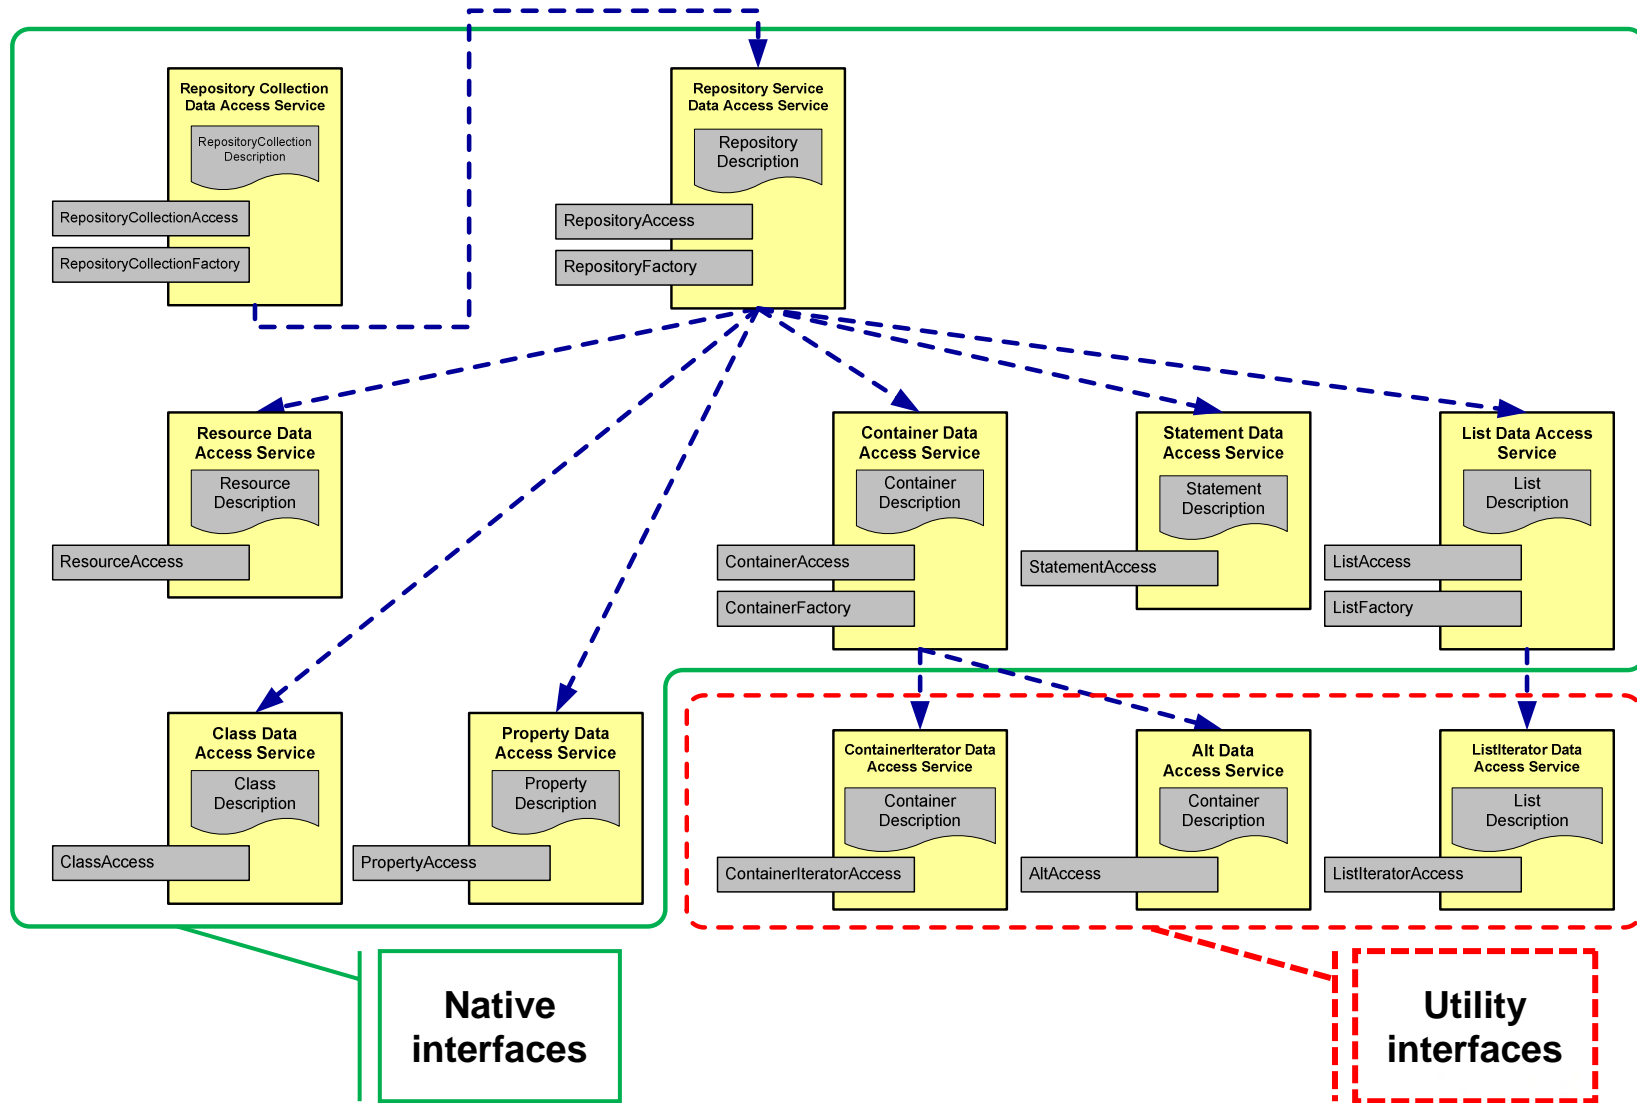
Repository Collection Data Access Service

RepositoryCollection Description

RepositoryCollectionAccess

RepositoryCollectionFactory

Repository Service Data Access Service

Repository Description

RepositoryAccess

RepositoryFactory

Resource Data Access Service

Resource Description

ResourceAccess

Container Data Access Service

Container Description

ContainerAccess

ContainerFactory

Statement Data Access Service

Statement Description

StatementAccess

List Data Access Service

List Description

ListAccess

ListFactory

Class Data Access Service

Class Description

ClassAccess

Property Data Access Service

Property Description

PropertyAccess

ContainerIterator Data Access Service

Container Description

ContainerIteratorAccess

Alt Data Access Service

Container Description

AltAccess

ListIterator Data Access Service

List Description

ListIteratorAccess

Native interfaces

Utility interfaces